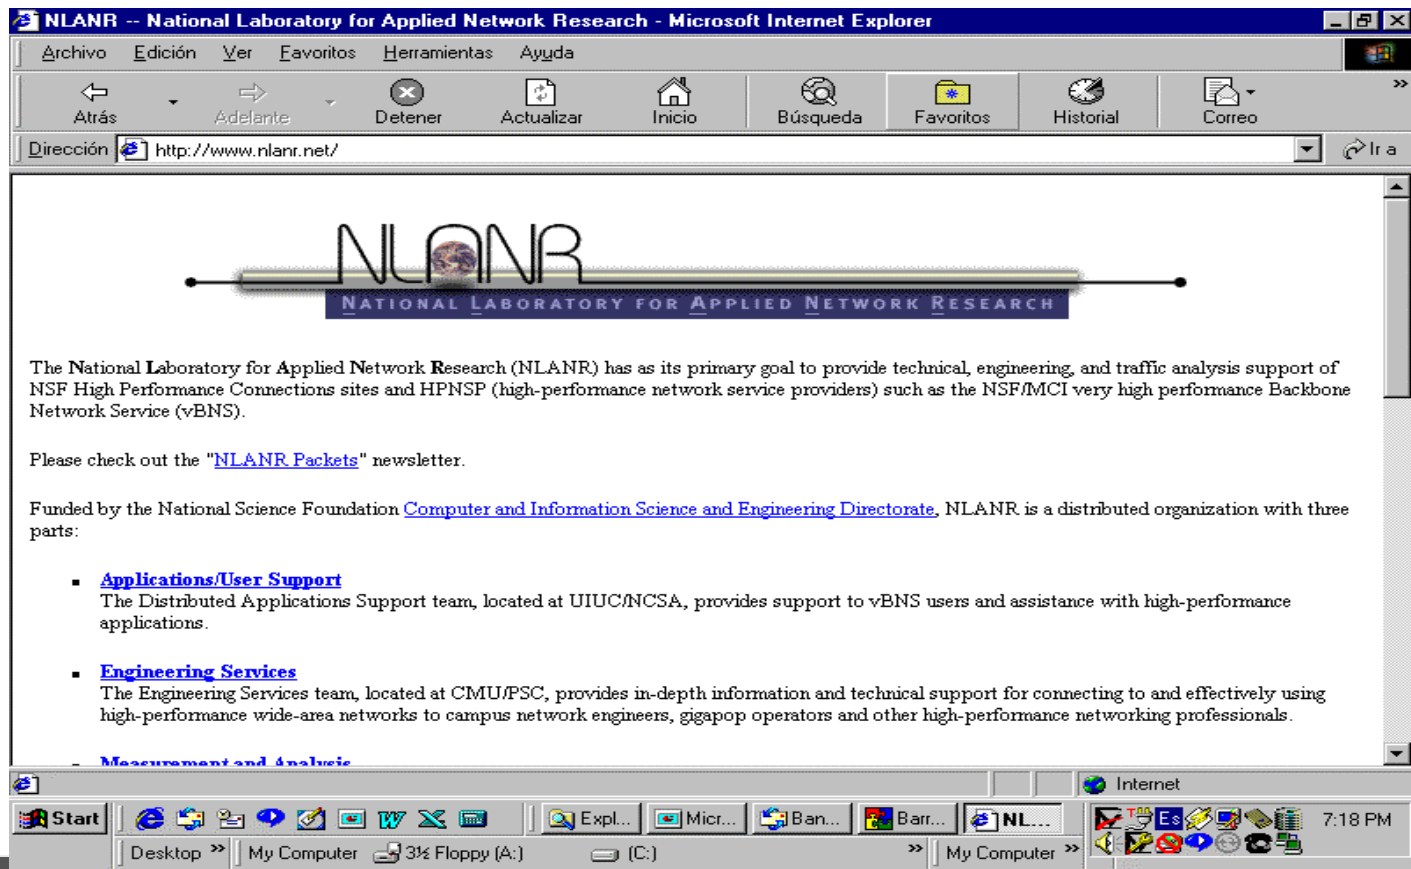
NLANR -- National Laboratory for Applied Network Research - Microsoft Internet Explorer

Archivo Edición Ver Favoritos Herramientas Ayuda

Atrás Adelante Detener Actualizar Inicio Búsqueda Favoritos Historial Correo

Dirección http://www.nlanr.net/ Ir a

NLANR
NATIONAL LABORATORY FOR APPLIED NETWORK RESEARCH

The National Laboratory for Applied Network Research (NLANR) has as its primary goal to provide technical, engineering, and traffic analysis support of NSF High Performance Connections sites and HPNSP (high-performance network service providers) such as the NSF/MCI very high performance Backbone Network Service (vBNS).

Please check out the "NLANR Packets" newsletter.

Funded by the National Science Foundation Computer and Information Science and Engineering Directorate, NLANR is a distributed organization with three parts:

- Applications/User Support
The Distributed Applications Support team, located at UIUC/NCSA, provides support to vBNS users and assistance with high-performance applications.

- Engineering Services
The Engineering Services team, located at CMU/PSC, provides in-depth information and technical support for connecting to and effectively using high-performance wide-area networks to campus network engineers, gigapop operators and other high-performance networking professionals.

- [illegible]

Internet

Start Expl... Micr... Ban... Barr... NL... 7:18 PM
Desktop » My Computer 3½ Floppy (A:) (C:) » My Computer »